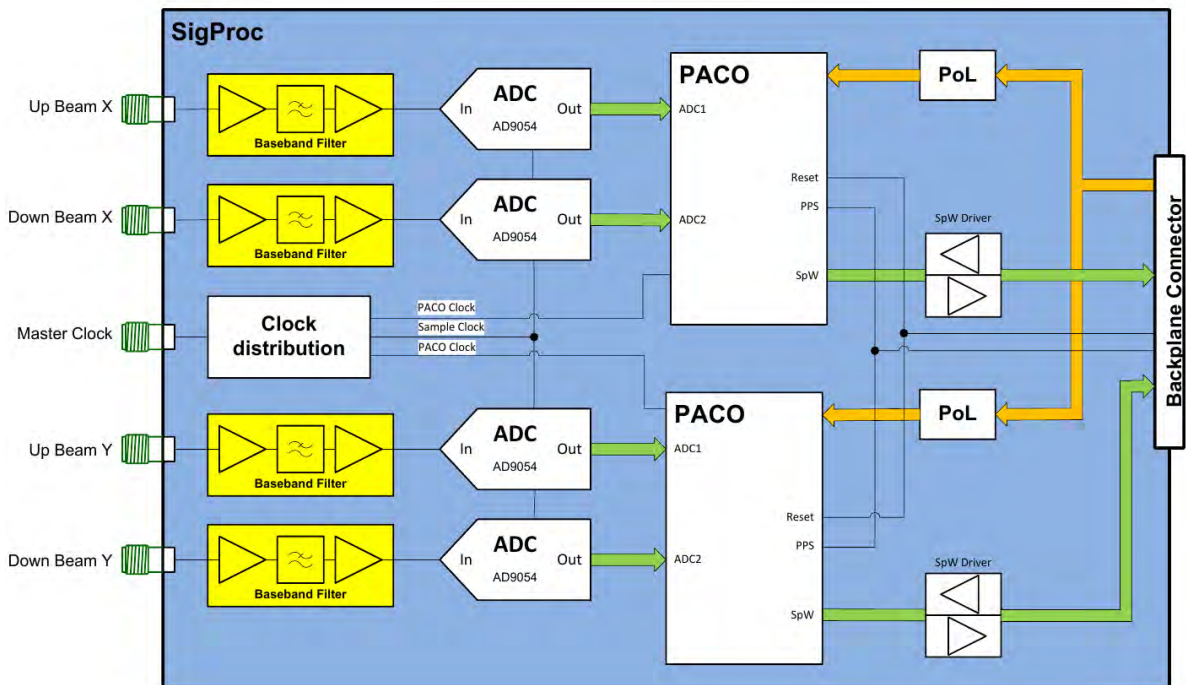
SigProc

Up Beam X
Baseband Filter
In
ADC
AD9054
Out

Down Beam X
Baseband Filter
In
ADC
AD9054
Out

Master Clock
Clock distribution
PACO Clock
Sample Clock
PACO Clock

Up Beam Y
Baseband Filter
In
ADC
AD9054
Out

Down Beam Y
Baseband Filter
In
ADC
AD9054
Out

PACO
ADC1
ADC2
Reset
PPS
SpW

PACO
ADC1
ADC2
Reset
PPS
SpW

PoL
PoL
SpW Driver
SpW Driver

Backplane Connector